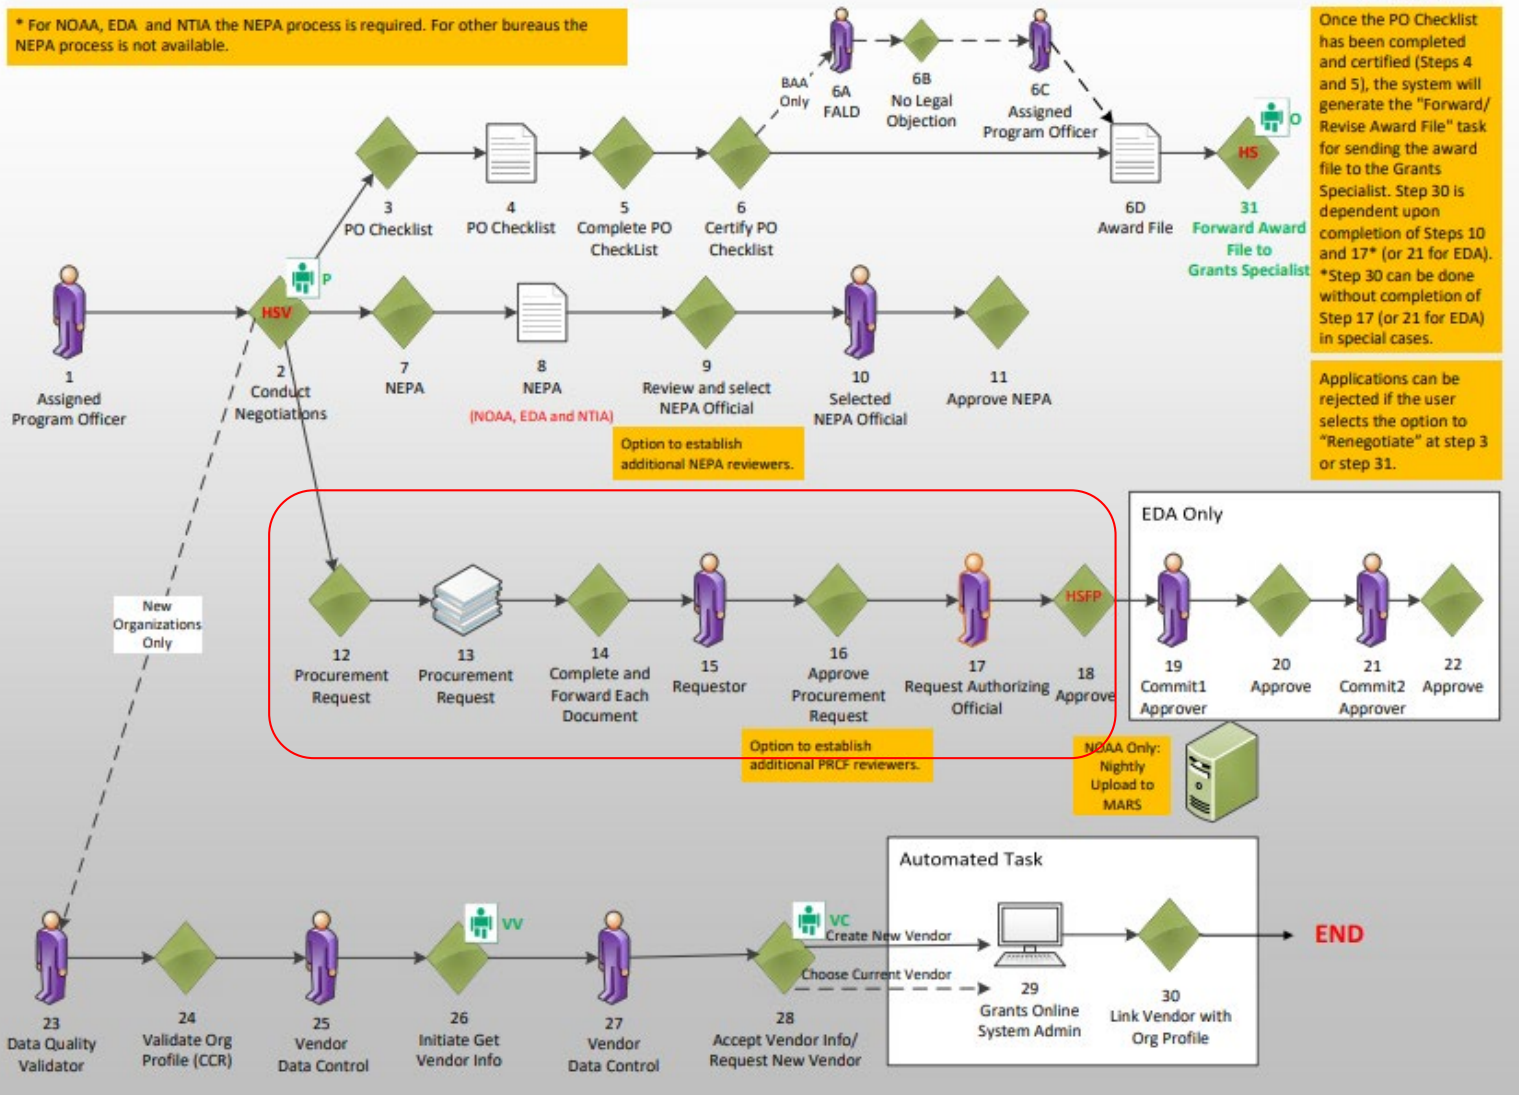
* For NOAA, EDA and NTIA the NEPA process is required. For other bureaus the NEPA process is not available.

BAA Only

6A FALD

6B No Legal Objection

6C Assigned Program Officer

Once the PO Checklist has been completed and certified (Steps 4 and 5), the system will generate the "Forward/ Revise Award File" task for sending the award file to the Grants Specialist. Step 30 is dependent upon completion of Steps 10 and 17* (or 21 for EDA). *Step 30 can be done without completion of Step 17 (or 21 for EDA) in special cases.

O

HS

3 PO Checklist

4 PO Checklist

5 Complete PO CheckList

6 Certify PO Checklist

6D Award File

31 Forward Award File to Grants Specialist

P

HSV

1 Assigned Program Officer

2 Conduct Negotiations

7 NEPA

8 NEPA (NOAA, EDA and NTIA)

9 Review and select NEPA Official

10 Selected NEPA Official

11 Approve NEPA

Option to establish additional NEPA reviewers.

Applications can be rejected if the user selects the option to "Renegotiate" at step 3 or step 31.

EDA Only

New Organizations Only

HSFP

12 Procurement Request

13 Procurement Request

14 Complete and Forward Each Document

15 Requestor

16 Approve Procurement Request

17 Request Authorizing Official

18 Approve

19 Commit1 Approver

20 Approve

21 Commit2 Approver

22 Approve

Option to establish additional PRCF reviewers.

NOAA Only: Nightly Upload to MARS

Automated Task

VV

VC

Create New Vendor

Choose Current Vendor

END

23 Data Quality Validator

24 Validate Org Profile (CCR)

25 Vendor Data Control

26 Initiate Get Vendor Info

27 Vendor Data Control

28 Accept Vendor Info/ Request New Vendor

29 Grants Online System Admin

30 Link Vendor with Org Profile